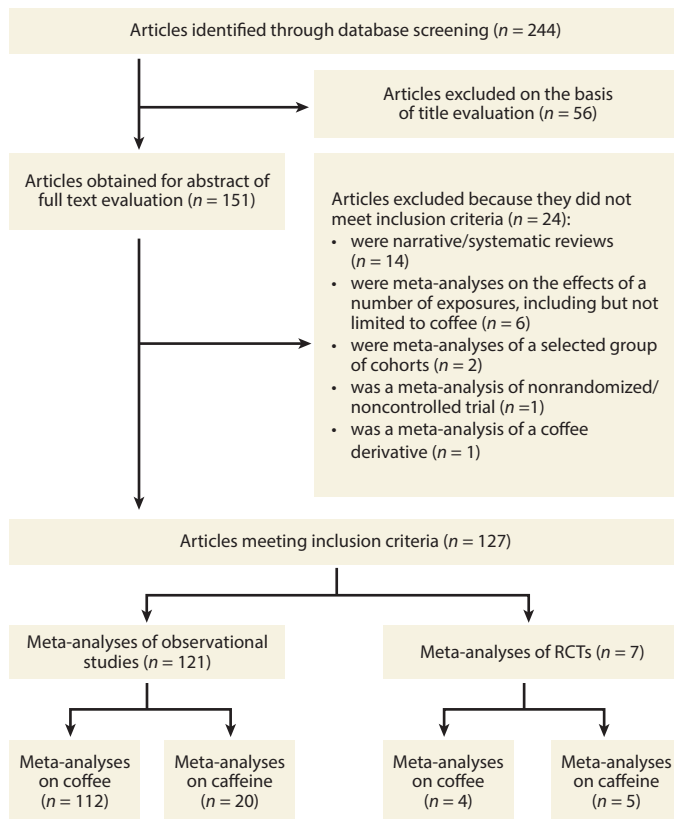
Articles identified through database screening ($n = 244$)

Articles excluded on the basis of title evaluation ($n = 56$)

Articles obtained for abstract of full text evaluation ($n = 151$)

Articles excluded because they did not meet inclusion criteria ($n = 24$):
• were narrative/systematic reviews ($n = 14$)
• were meta-analyses on the effects of a number of exposures, including but not limited to coffee ($n = 6$)
• were meta-analyses of a selected group of cohorts ($n = 2$)
• was a meta-analysis of nonrandomized/noncontrolled trial ($n =1$)
• was a meta-analysis of a coffee derivative ($n = 1$)

Articles meeting inclusion criteria ($n = 127$)

Meta-analyses of observational studies ($n = 121$)

Meta-analyses of RCTs ($n = 7$)

Meta-analyses on coffee ($n = 112$)

Meta-analyses on caffeine ($n = 20$)

Meta-analyses on coffee ($n = 4$)

Meta-analyses on caffeine ($n = 5$)